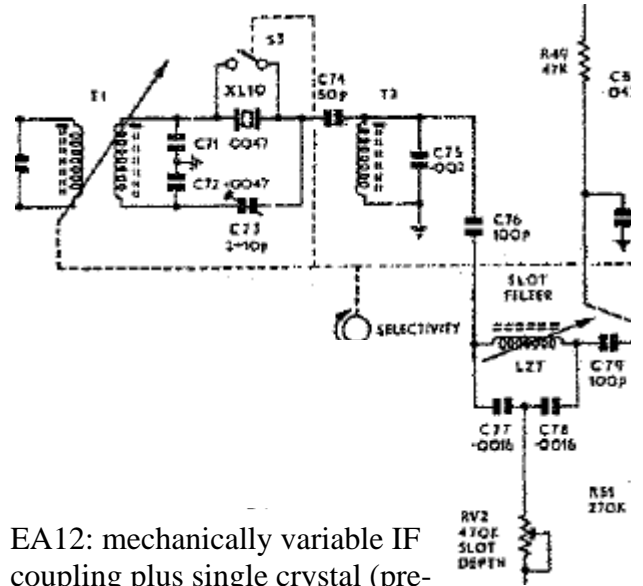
S3
T1
XL10
C74
50p
T3
R49
47K
C8
·04
C71
·0047
C72 ·0047
C73
3-10p
C75
·0Q2
C76
100P
SLOT
FILTER
SELECTIVITY
L27
C79
100p
C77
·0016
C78
·0016
RV2
470K
SLOT
DEPTH
R51
270K

EA12: mechanically variable IF coupling plus single crystal (pre-